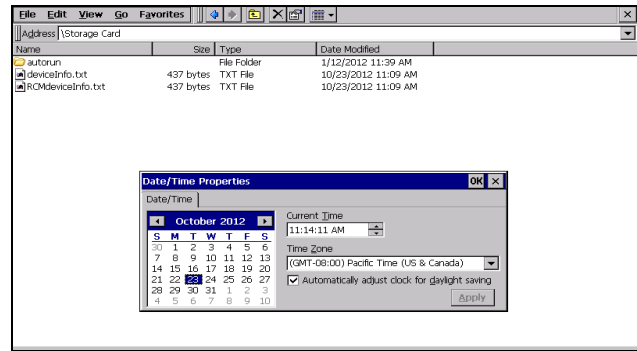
File Edit View Go Favorites

Address \Storage Card

| Name | Size | Type | Date Modified |
|---|---|---|---|
| autorun | | File Folder | 1/12/2012 11:39 AM |
| deviceInfo.txt | 437 bytes | TXT File | 10/23/2012 11:09 AM |
| RCMdeviceInfo.txt | 437 bytes | TXT File | 10/23/2012 11:09 AM |

Date/Time Properties OK ×

Date/Time

October 2012

| S | M | T | W | T | F | S |
|---|---|---|---|---|---|---|
| 30 | 1 | 2 | 3 | 4 | 5 | 6 |
| 7 | 8 | 9 | 10 | 11 | 12 | 13 |
| 14 | 15 | 16 | 17 | 18 | 19 | 20 |
| 21 | 22 | 23 | 24 | 25 | 26 | 27 |
| 28 | 29 | 30 | 31 | 1 | 2 | 3 |
| 4 | 5 | 6 | 7 | 8 | 9 | 10 |

Current Time
11:14:11 AM

Time Zone
(GMT-08:00) Pacific Time (US & Canada)

Automatically adjust clock for daylight saving

Apply